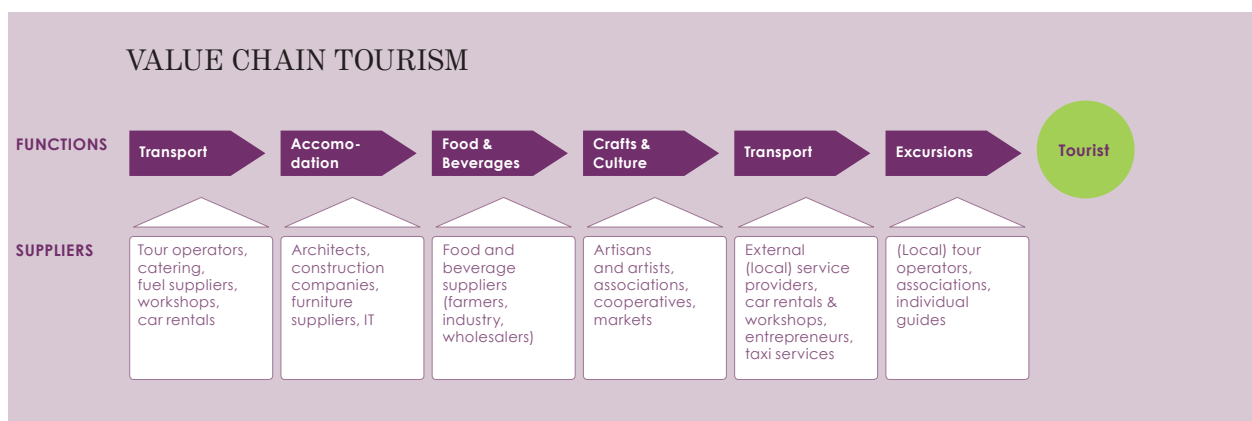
VALUE CHAIN TOURISM

FUNCTIONS

Transport

Accomodation

Food & Beverages

Crafts & Culture

Transport

Excursions

Tourist

SUPPLIERS

Tour operators, catering, fuel suppliers, workshops, car rentals

Architects, construction companies, furniture suppliers, IT

Food and beverage suppliers (farmers, industry, wholesalers)

Artisans and artists, associations, cooperatives, markets

External (local) service providers, car rentals & workshops, entrepreneurs, taxi services

(Local) tour operators, associations, individual guides